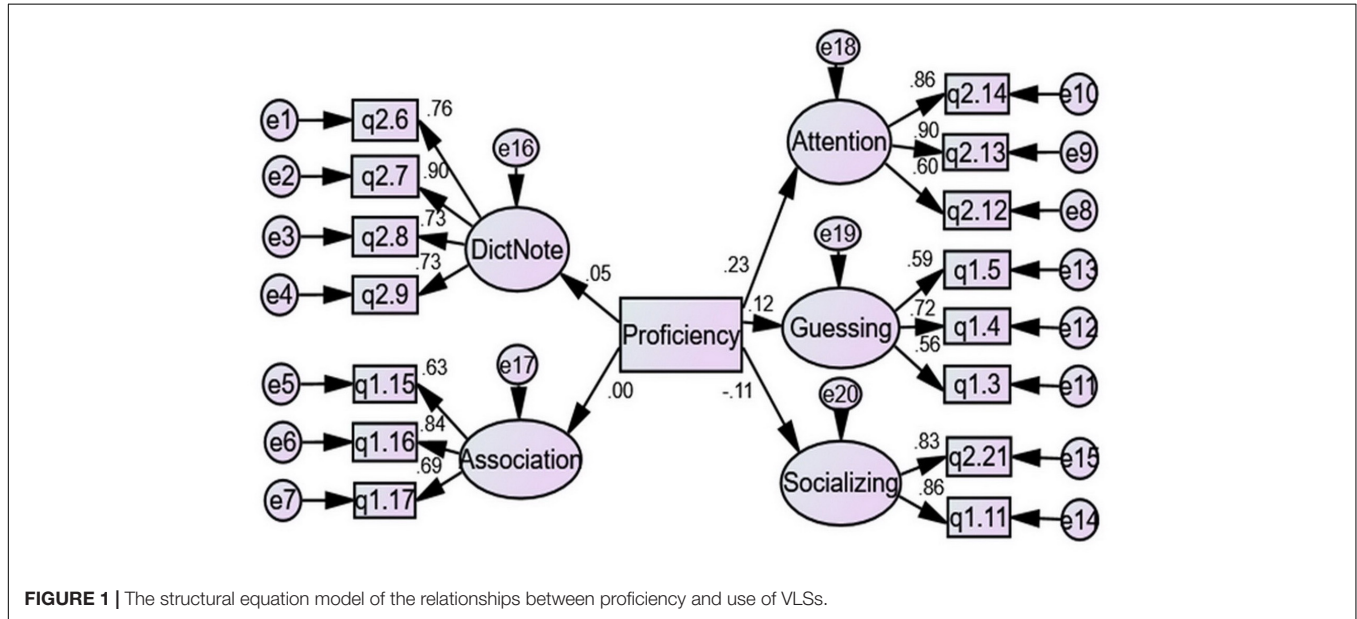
e1 q2.6 .76
e2 q2.7 .90
e3 q2.8 .73
e4 q2.9 .73
e16
DictNote
.05
e5 q1.15 .63
e6 q1.16 .84
e7 q1.17 .69
e17
Association
.00
Proficiency
.23
.12
-.11
e18
Attention
.86 q2.14 e10
.90 q2.13 e9
.60 q2.12 e8
e19
Guessing
.59 q1.5 e13
.72 q1.4 e12
.56 q1.3 e11
e20
Socializing
.83 q2.21 e15
.86 q1.11 e14

FIGURE 1 | The structural equation model of the relationships between proficiency and use of VLSs.